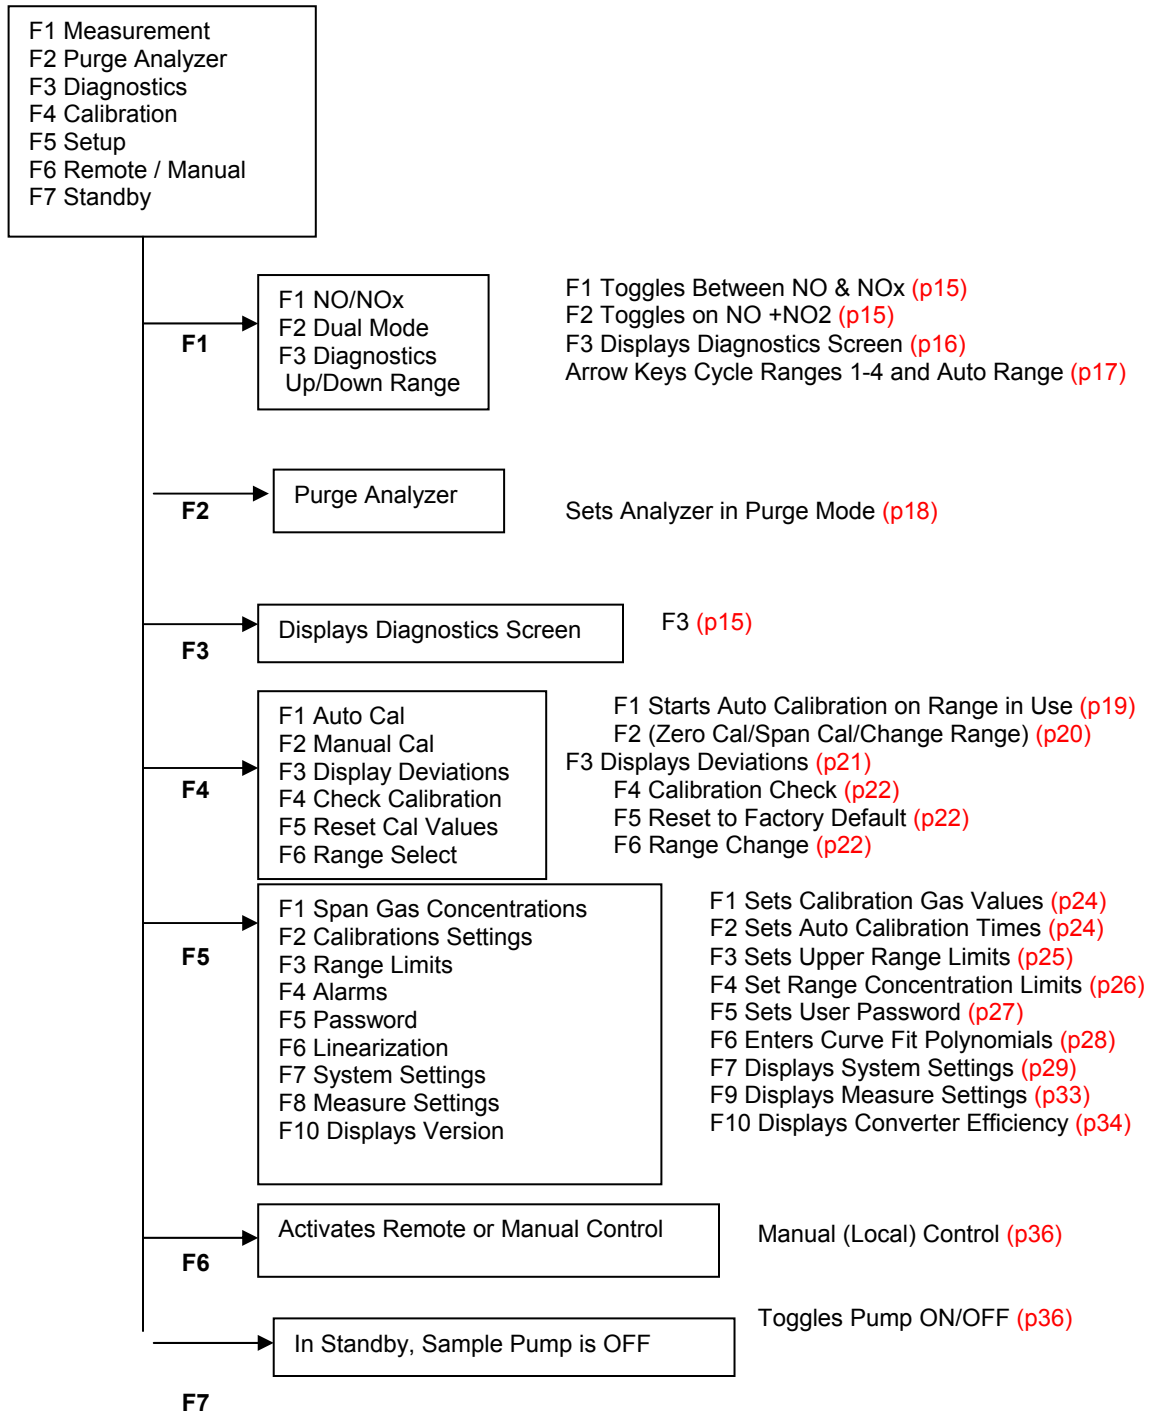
F1 Measurement
F2 Purge Analyzer
F3 Diagnostics
F4 Calibration
F5 Setup
F6 Remote / Manual
F7 Standby

F1

F1 NO/NOx
F2 Dual Mode
F3 Diagnostics
Up/Down Range

F1 Toggles Between NO & NOx (p15)
F2 Toggles on NO +NO2 (p15)
F3 Displays Diagnostics Screen (p16)
Arrow Keys Cycle Ranges 1-4 and Auto Range (p17)

F2

Purge Analyzer

Sets Analyzer in Purge Mode (p18)

F3

Displays Diagnostics Screen

F3 (p15)

F4

F1 Auto Cal
F2 Manual Cal
F3 Display Deviations
F4 Check Calibration
F5 Reset Cal Values
F6 Range Select

F1 Starts Auto Calibration on Range in Use (p19)
F2 (Zero Cal/Span Cal/Change Range) (p20)
F3 Displays Deviations (p21)
F4 Calibration Check (p22)
F5 Reset to Factory Default (p22)
F6 Range Change (p22)

F5

F1 Span Gas Concentrations
F2 Calibrations Settings
F3 Range Limits
F4 Alarms
F5 Password
F6 Linearization
F7 System Settings
F8 Measure Settings
F10 Displays Version

F1 Sets Calibration Gas Values (p24)
F2 Sets Auto Calibration Times (p24)
F3 Sets Upper Range Limits (p25)
F4 Set Range Concentration Limits (p26)
F5 Sets User Password (p27)
F6 Enters Curve Fit Polynomials (p28)
F7 Displays System Settings (p29)
F9 Displays Measure Settings (p33)
F10 Displays Converter Efficiency (p34)

F6

Activates Remote or Manual Control

Manual (Local) Control (p36)

Toggles Pump ON/OFF (p36)

In Standby, Sample Pump is OFF

F7